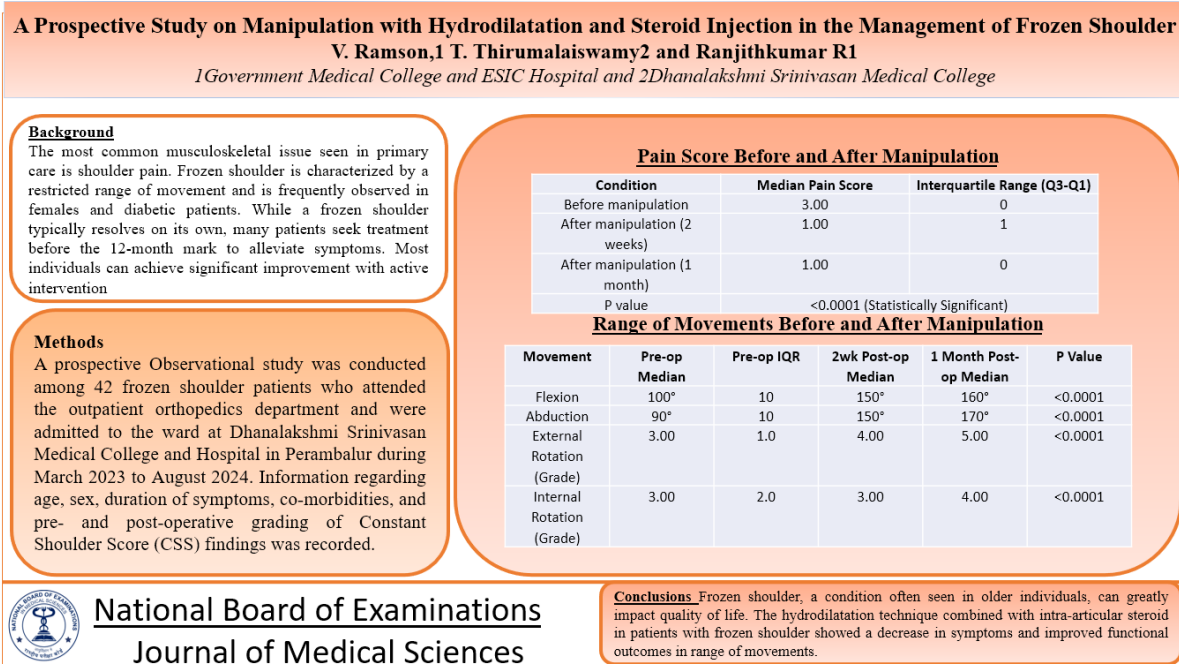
A Prospective Study on Manipulation with Hydrodilatation and Steroid Injection in the Management of Frozen Shoulder
V. Ramson,1 T. Thirumalaiswamy2 and Ranjithkumar R1
1Government Medical College and ESIC Hospital and 2Dhanalakshmi Srinivasan Medical College

Background
The most common musculoskeletal issue seen in primary care is shoulder pain. Frozen shoulder is characterized by a restricted range of movement and is frequently observed in females and diabetic patients. While a frozen shoulder typically resolves on its own, many patients seek treatment before the 12-month mark to alleviate symptoms. Most individuals can achieve significant improvement with active intervention

Methods
A prospective Observational study was conducted among 42 frozen shoulder patients who attended the outpatient orthopedics department and were admitted to the ward at Dhanalakshmi Srinivasan Medical College and Hospital in Perambalur during March 2023 to August 2024. Information regarding age, sex, duration of symptoms, co-morbidities, and pre- and post-operative grading of Constant Shoulder Score (CSS) findings was recorded.

Pain Score Before and After Manipulation

| Condition | Median Pain Score | Interquartile Range (Q3-Q1) |
|---|---|---|
| Before manipulation | 3.00 | 0 |
| After manipulation (2 weeks) | 1.00 | 1 |
| After manipulation (1 month) | 1.00 | 0 |
| P value | <0.0001 (Statistically Significant) | |

Range of Movements Before and After Manipulation

| Movement | Pre-op Median | Pre-op IQR | 2wk Post-op Median | 1 Month Post-op Median | P Value |
|---|---|---|---|---|---|
| Flexion | 100° | 10 | 150° | 160° | <0.0001 |
| Abduction | 90° | 10 | 150° | 170° | <0.0001 |
| External Rotation (Grade) | 3.00 | 1.0 | 4.00 | 5.00 | <0.0001 |
| Internal Rotation (Grade) | 3.00 | 2.0 | 3.00 | 4.00 | <0.0001 |

National Board of Examinations
Journal of Medical Sciences

Conclusions Frozen shoulder, a condition often seen in older individuals, can greatly impact quality of life. The hydrodilatation technique combined with intra-articular steroid in patients with frozen shoulder showed a decrease in symptoms and improved functional outcomes in range of movements.